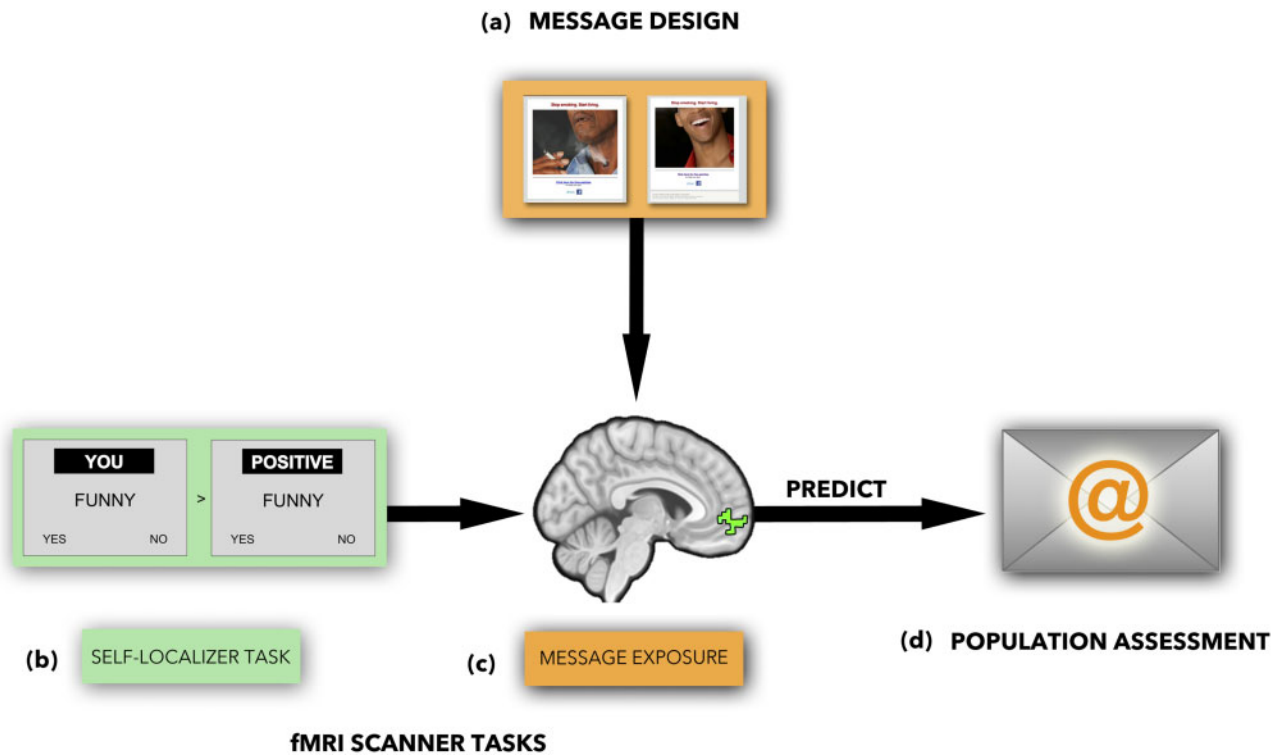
(a) MESSAGE DESIGN

Stop smoking. Start living.

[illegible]

Stop smoking. Start living.

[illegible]

YOU

FUNNY

YES NO

>

POSITIVE

FUNNY

YES NO

PREDICT

@

(b) SELF-LOCALIZER TASK

(c) MESSAGE EXPOSURE

(d) POPULATION ASSESSMENT

fMRI SCANNER TASKS